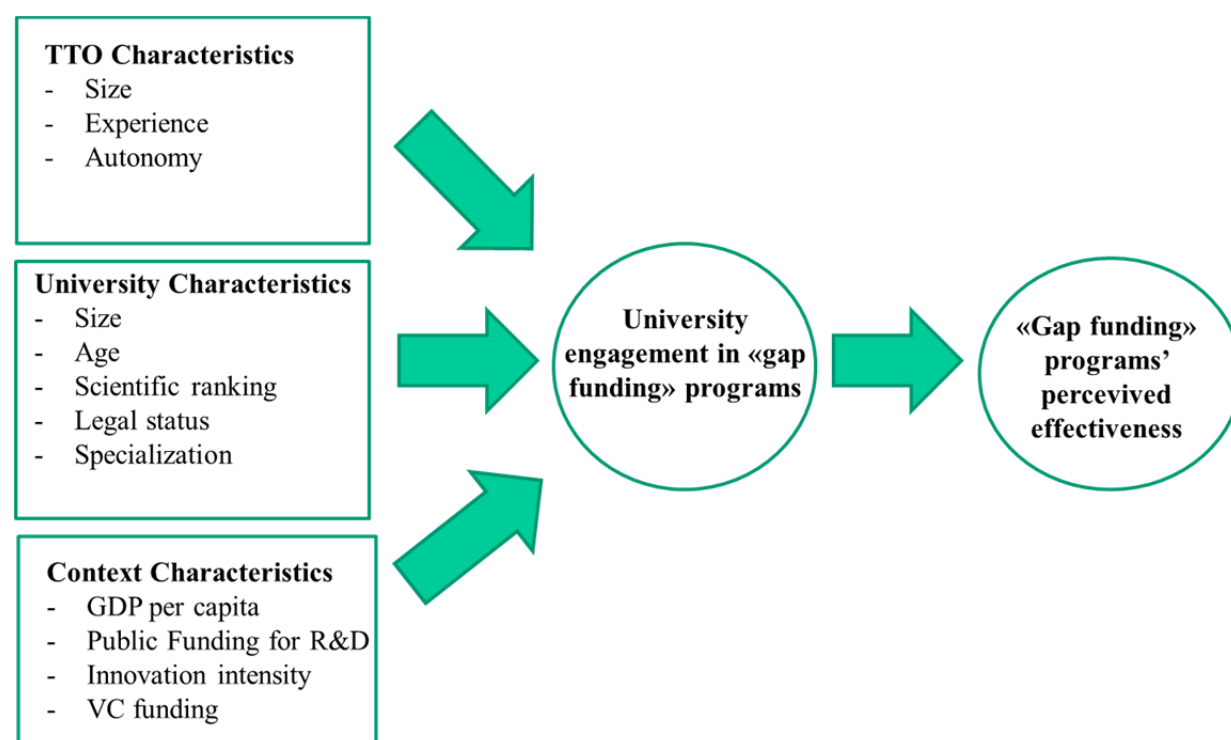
TTO Characteristics
- Size
- Experience
- Autonomy

University Characteristics
- Size
- Age
- Scientific ranking
- Legal status
- Specialization

Context Characteristics
- GDP per capita
- Public Funding for R&D
- Innovation intensity
- VC funding

University engagement in «gap funding» programs

«Gap funding» programs' percevived effectiveness